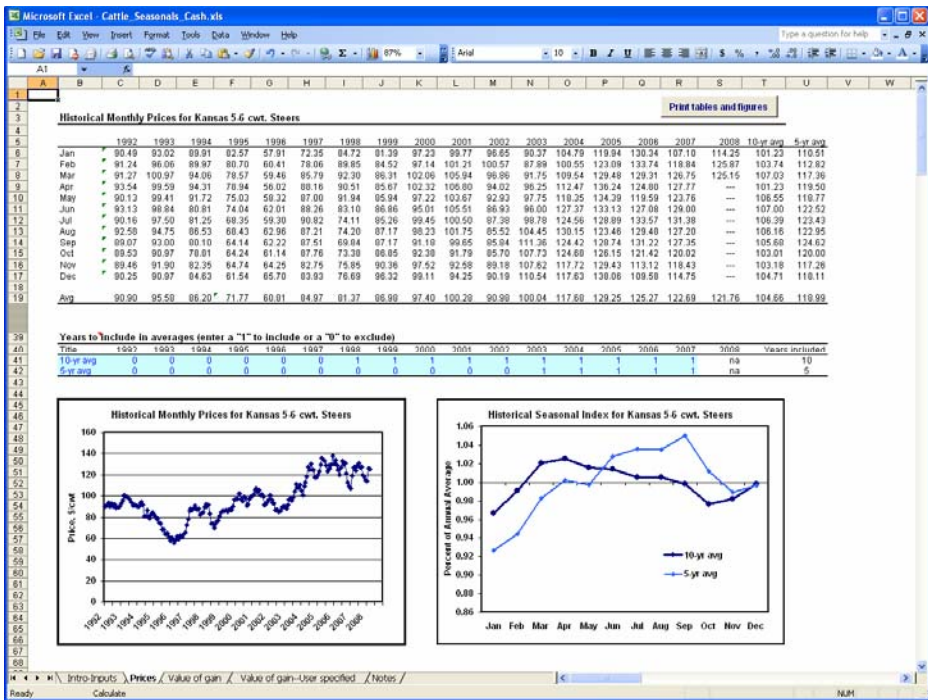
Microsoft Excel - Cattle_Seasonals_Cash.xls

File Edit View Insert Format Tools Data Window Help

Type a question for help

87% Arial 10 B I U $ %

A1

Print tables and figures

Historical Monthly Prices for Kansas 5-6 cwt. Steers

| | 1992 | 1993 | 1994 | 1995 | 1996 | 1997 | 1998 | 1999 | 2000 | 2001 | 2002 | 2003 | 2004 | 2005 | 2006 | 2007 | 2008 | 10-yr avg | 5-yr avg |
|---|---|---|---|---|---|---|---|---|---|---|---|---|---|---|---|---|---|---|---|
| Jan | 90.49 | 93.02 | 89.91 | 82.57 | 57.91 | 72.35 | 84.72 | 81.39 | 97.23 | 99.77 | 96.65 | 90.37 | 104.79 | 119.84 | 130.34 | 107.10 | 114.25 | 101.23 | 110.51 |
| Feb | 91.24 | 96.06 | 89.97 | 80.70 | 60.41 | 78.25 | 89.85 | 84.52 | 97.14 | 101.21 | 100.57 | 87.89 | 100.55 | 123.09 | 133.74 | 118.84 | 125.87 | 103.74 | 112.82 |
| Mar | 91.27 | 100.97 | 94.06 | 78.57 | 59.46 | 85.79 | 92.30 | 86.31 | 102.06 | 105.94 | 96.86 | 91.75 | 109.54 | 129.48 | 129.31 | 126.75 | 125.15 | 107.03 | 117.36 |
| Apr | 93.54 | 99.59 | 94.31 | 78.94 | 56.02 | 88.16 | 90.51 | 85.67 | 102.32 | 106.80 | 94.02 | 96.25 | 112.47 | 136.24 | 124.80 | 127.77 | --- | 101.23 | 119.50 |
| May | 90.13 | 99.41 | 91.72 | 75.03 | 58.32 | 87.00 | 91.94 | 85.94 | 97.22 | 103.67 | 92.93 | 97.75 | 118.35 | 134.39 | 119.59 | 123.76 | --- | 106.55 | 118.77 |
| Jun | 93.13 | 98.84 | 80.81 | 74.04 | 62.01 | 88.26 | 83.10 | 86.86 | 95.01 | 105.51 | 86.93 | 96.00 | 127.37 | 133.13 | 127.08 | 129.00 | --- | 107.00 | 122.52 |
| Jul | 90.16 | 97.50 | 81.25 | 68.35 | 59.30 | 90.82 | 74.11 | 85.26 | 99.45 | 100.50 | 87.38 | 98.78 | 124.56 | 128.89 | 133.57 | 131.38 | --- | 106.39 | 123.43 |
| Aug | 92.58 | 94.75 | 86.53 | 68.43 | 62.96 | 87.21 | 74.20 | 87.17 | 98.23 | 101.75 | 85.52 | 104.45 | 130.15 | 123.46 | 129.48 | 127.20 | --- | 106.16 | 122.95 |
| Sep | 89.07 | 93.00 | 80.10 | 64.14 | 62.22 | 87.51 | 69.84 | 87.17 | 91.18 | 99.65 | 85.84 | 111.36 | 124.42 | 128.74 | 131.22 | 127.35 | --- | 105.68 | 124.62 |
| Oct | 89.53 | 90.97 | 78.81 | 64.24 | 61.14 | 87.76 | 73.38 | 86.85 | 92.38 | 91.79 | 85.70 | 107.73 | 124.68 | 126.15 | 121.42 | 120.02 | --- | 103.01 | 120.00 |
| Nov | 89.46 | 91.90 | 82.35 | 64.74 | 64.25 | 82.75 | 75.85 | 90.36 | 97.52 | 92.58 | 89.18 | 107.82 | 117.72 | 129.43 | 113.12 | 118.43 | --- | 103.18 | 117.26 |
| Dec | 90.25 | 90.97 | 84.63 | 61.54 | 65.70 | 83.93 | 76.69 | 96.32 | 99.11 | 94.25 | 90.19 | 110.54 | 117.63 | 130.08 | 109.58 | 114.75 | --- | 104.71 | 118.11 |
| Avg | 90.90 | 95.58 | 86.20 | 71.77 | 60.81 | 84.97 | 81.37 | 86.98 | 97.40 | 100.28 | 90.98 | 100.04 | 117.68 | 129.25 | 125.27 | 122.69 | 121.76 | 104.66 | 118.99 |

Years to include in averages (enter a "1" to include or a "0" to exclude)

| Title | 1992 | 1993 | 1994 | 1995 | 1996 | 1997 | 1998 | 1999 | 2000 | 2001 | 2002 | 2003 | 2004 | 2005 | 2006 | 2007 | 2008 | Years included |
|---|---|---|---|---|---|---|---|---|---|---|---|---|---|---|---|---|---|---|
| 10-yr avg | 0 | 0 | 0 | 0 | 0 | 0 | 1 | 1 | 1 | 1 | 1 | 1 | 1 | 1 | 1 | 1 | na | 10 |
| 5-yr avg | 0 | 0 | 0 | 0 | 0 | 0 | 0 | 0 | 0 | 0 | 0 | 1 | 1 | 1 | 1 | 1 | na | 5 |

Historical Monthly Prices for Kansas 5-6 cwt. Steers

160
140
120
100
80
60
40
20
0

Price, $/cwt

1992 1993 1994 1995 1996 1997 1998 1999 2000 2001 2002 2003 2004 2005 2006 2007 2008

Historical Seasonal Index for Kansas 5-6 cwt. Steers

1.06
1.04
1.02
1.00
0.98
0.96
0.94
0.92
0.90
0.88
0.86

Percent of Annual Average

10-yr avg
5-yr avg

Jan Feb Mar Apr May Jun Jul Aug Sep Oct Nov Dec

Intro-Inputs Prices Value of gain Value of gain--User specified Notes

Ready Calculate NUM